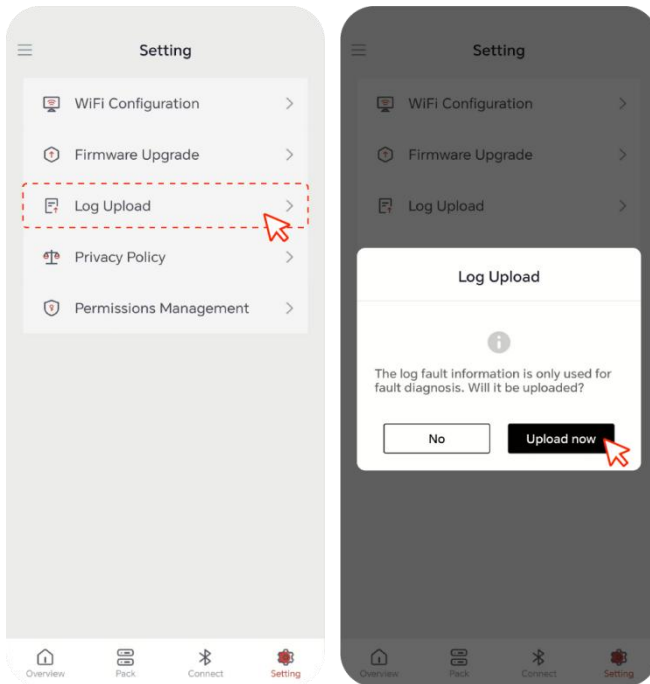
Setting

WiFi Configuration

Firmware Upgrade

Log Upload

Privacy Policy

Permissions Management

Overview Pack Connect Setting

Setting

WiFi Configuration

Firmware Upgrade

Log Upload

Log Upload

The log fault information is only used for fault diagnosis. Will it be uploaded?

No

Upload now

Overview Pack Connect Setting